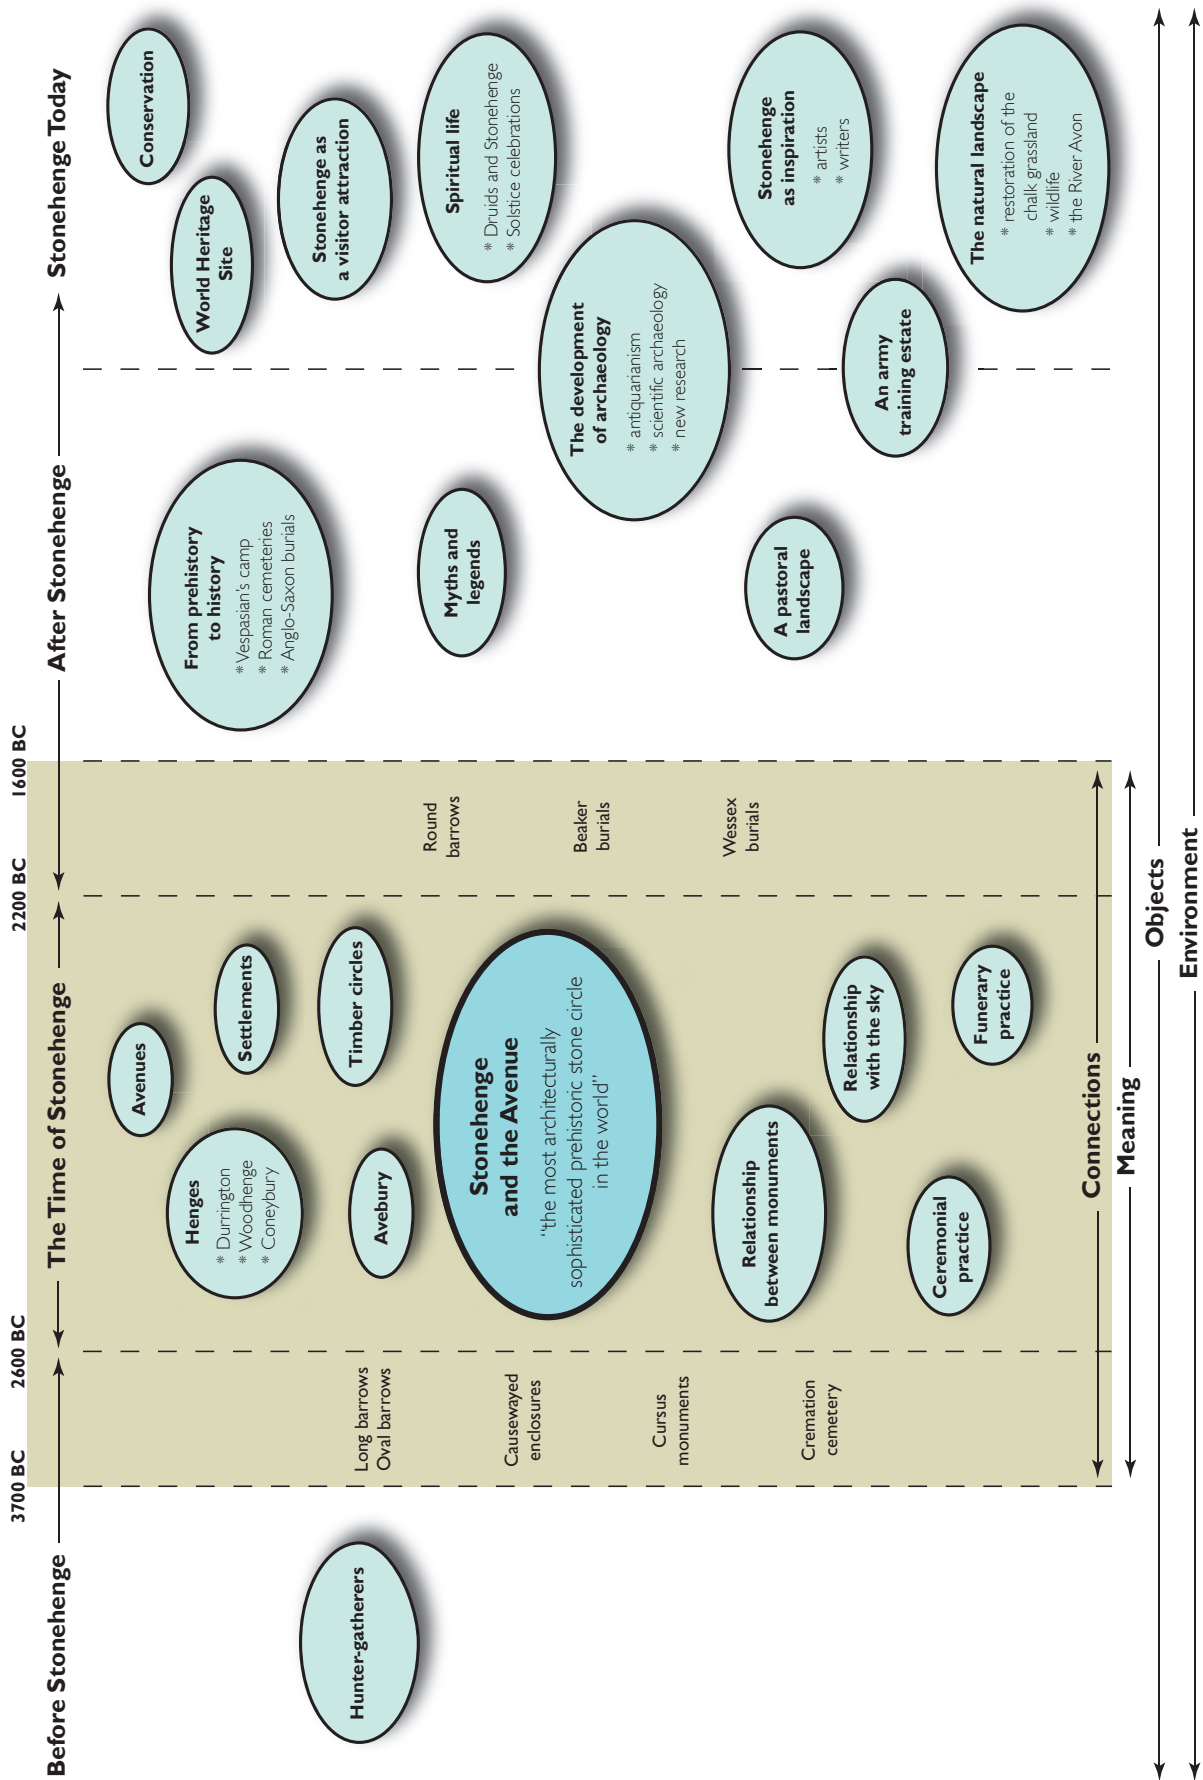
Before Stonehenge

3700 BC

2600 BC

The Time of Stonehenge

2200 BC

1600 BC

After Stonehenge

Stonehenge Today

Hunter-gatherers

Long barrows
Oval barrows

Causewayed enclosures

Cursus monuments

Cremation cemetery

Henges
* Durrington
* Woodhenge
* Coneybury

Avenues

Avebury

Settlements

Timber circles

Stonehenge and the Avenue
"the most architecturally sophisticated prehistoric stone circle in the world"

Relationship between monuments

Ceremonial practice

Relationship with the sky

Funerary practice

Round barrows

Beaker burials

Wessex burials

From prehistory to history
* Vespasian's camp
* Roman cemeteries
* Anglo-Saxon burials

Myths and legends

The development of archaeology
* antiquarianism
* scientific archaeology
* new research

A pastoral landscape

An army training estate

Conservation

World Heritage Site

Stonehenge as a visitor attraction

Spiritual life
* Druids and Stonehenge
* Solstice celebrations

Stonehenge as inspiration
* artists
* writers

The natural landscape
* restoration of the chalk grassland
* wildlife
* the River Avon

Connections

Meaning

Objects

Environment